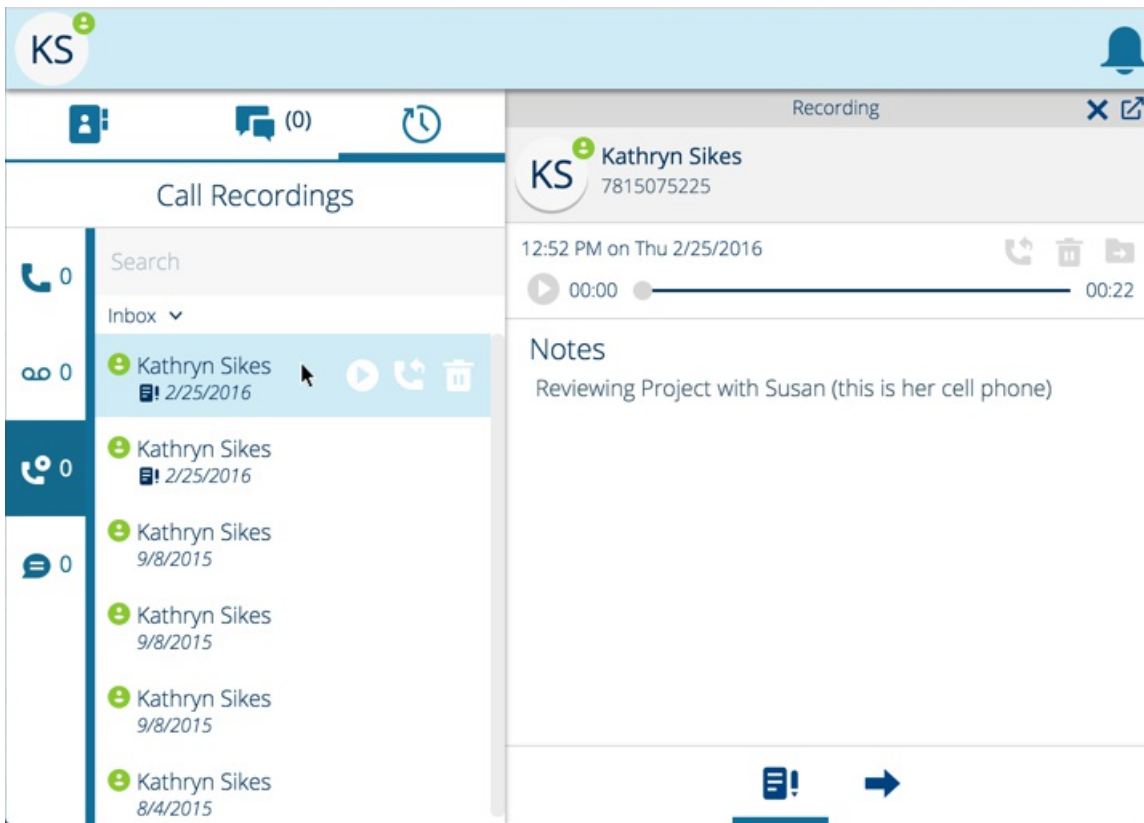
KS

(0)

Call Recordings

0

0

0

0

Search

Inbox

Kathryn Sikes
2/25/2016

Kathryn Sikes
2/25/2016

Kathryn Sikes
9/8/2015

Kathryn Sikes
9/8/2015

Kathryn Sikes
9/8/2015

Kathryn Sikes
8/4/2015

Recording

KS

Kathryn Sikes
7815075225

12:52 PM on Thu 2/25/2016

00:00

00:22

Notes

Reviewing Project with Susan (this is her cell phone)